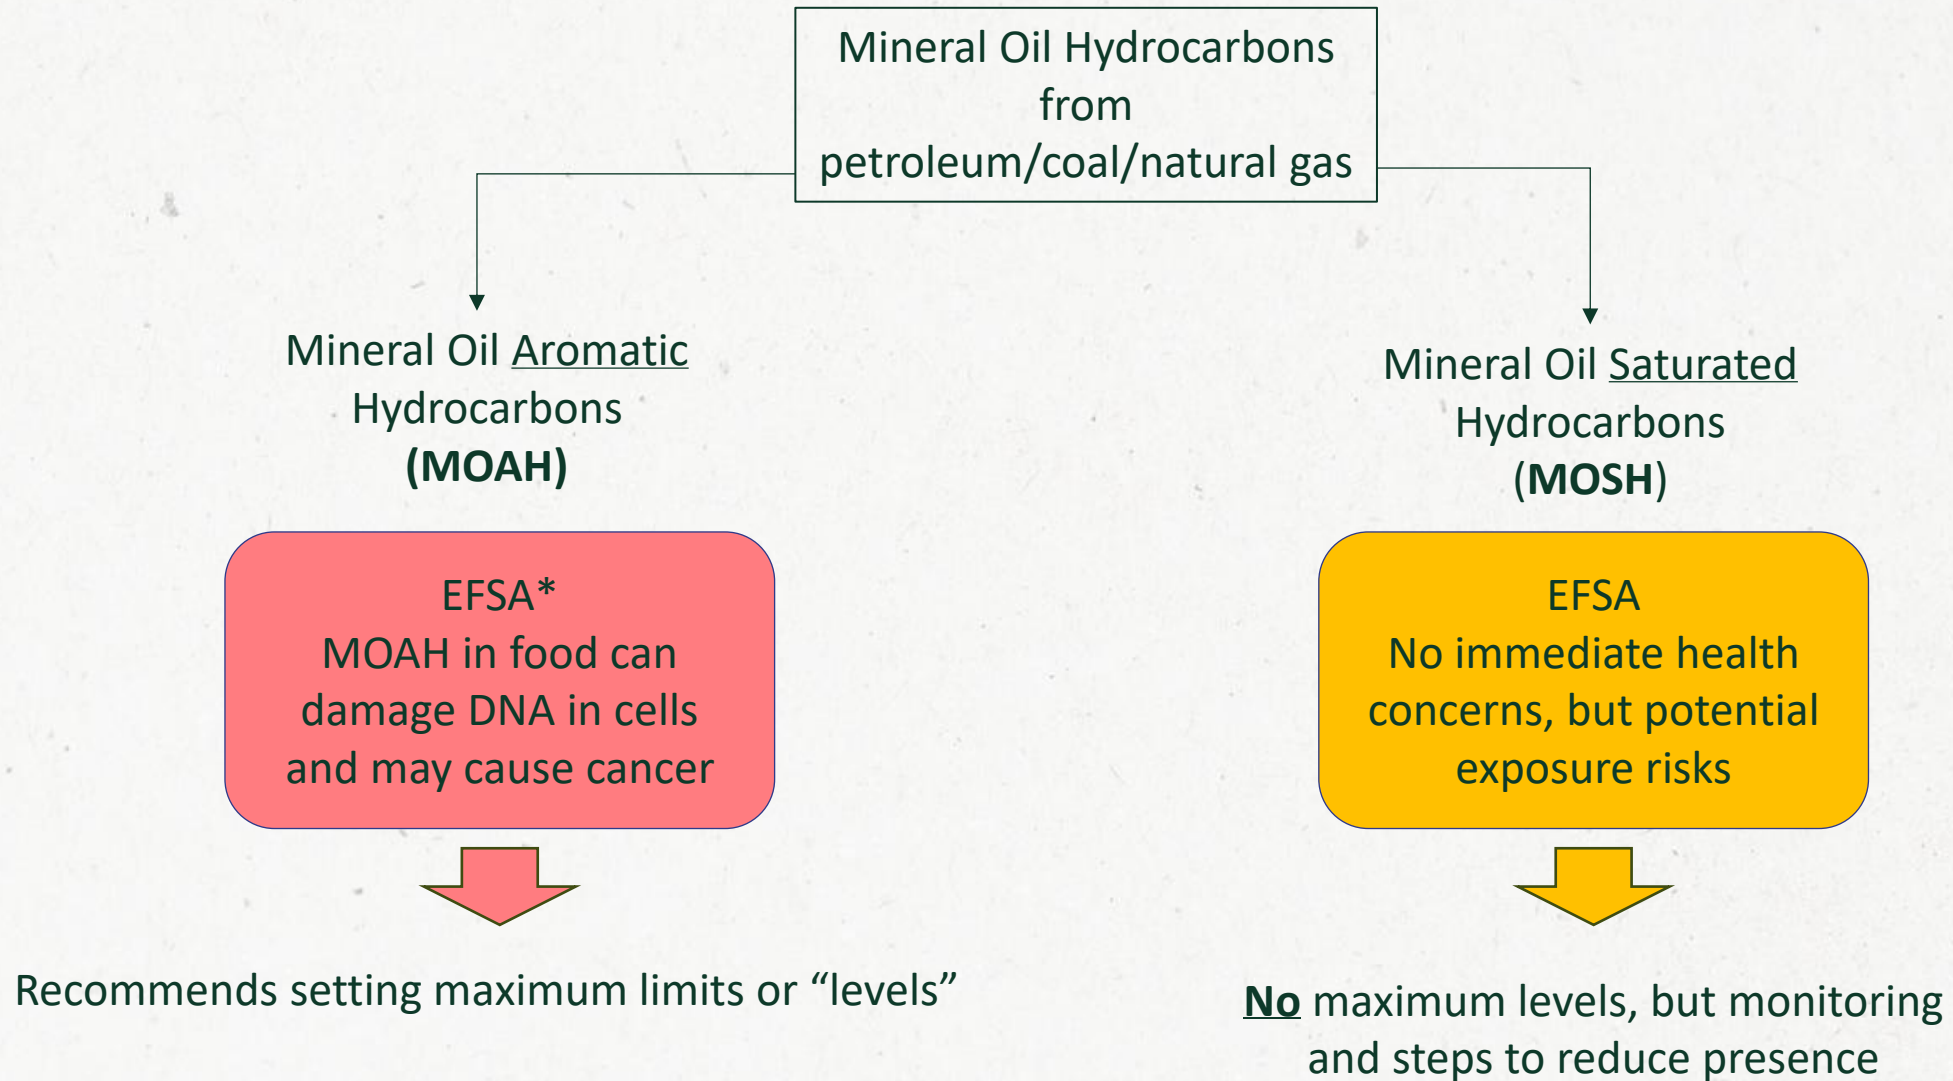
Mineral Oil Hydrocarbons from petroleum/coal/natural gas

Mineral Oil Aromatic Hydrocarbons (MOAH)

EFSA*
MOAH in food can damage DNA in cells and may cause cancer

Recommends setting maximum limits or “levels”

Mineral Oil Saturated Hydrocarbons (MOSH)

EFSA
No immediate health concerns, but potential exposure risks

No maximum levels, but monitoring and steps to reduce presence